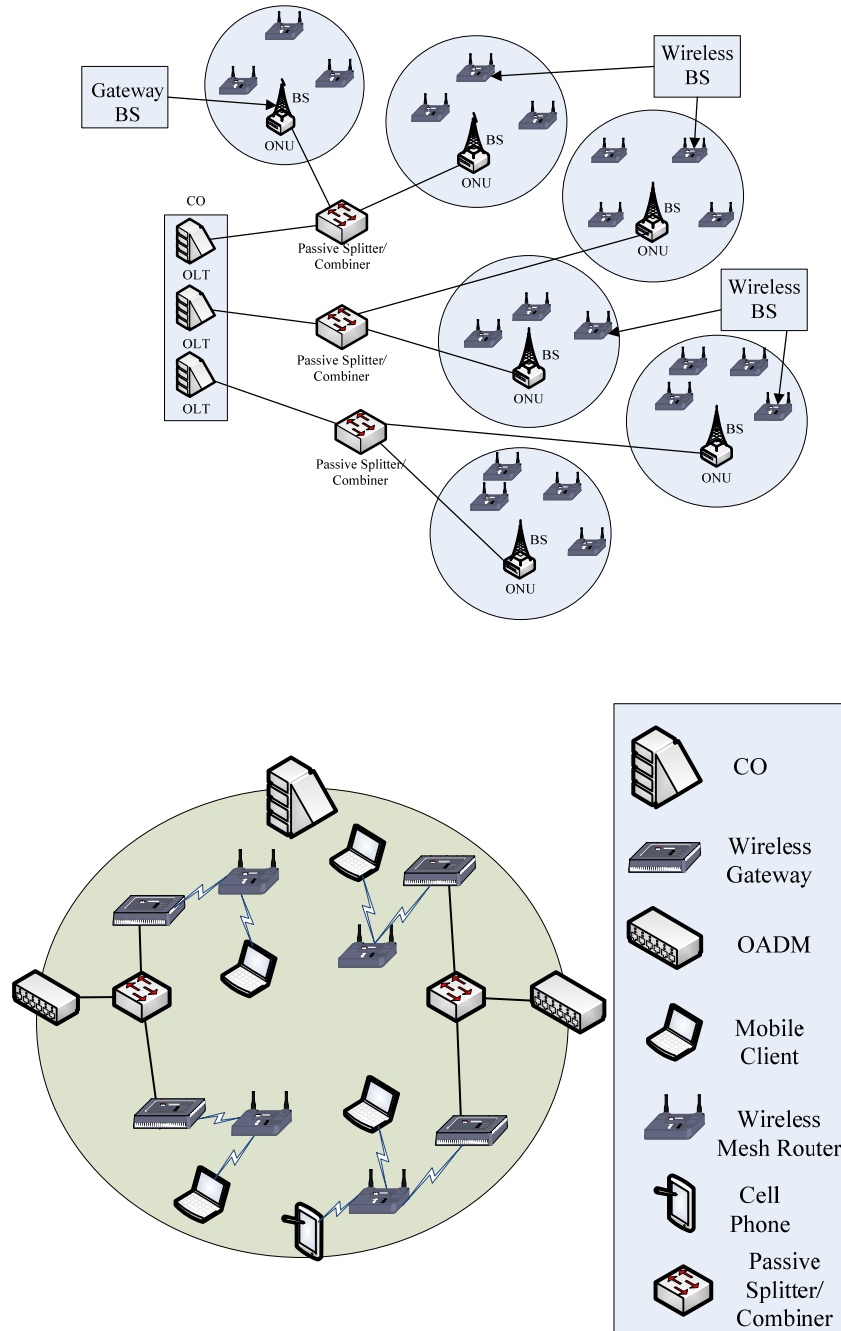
Gateway BS

BS

ONU

Wireless BS

BS

ONU

BS

ONU

CO

OLT

Passive Splitter/ Combiner

OLT

Passive Splitter/ Combiner

OLT

Wireless BS

BS

ONU

BS

ONU

Passive Splitter/ Combiner

BS

ONU

CO

Wireless Gateway

OADM

Mobile Client

Wireless Mesh Router

Cell Phone

Passive Splitter/ Combiner